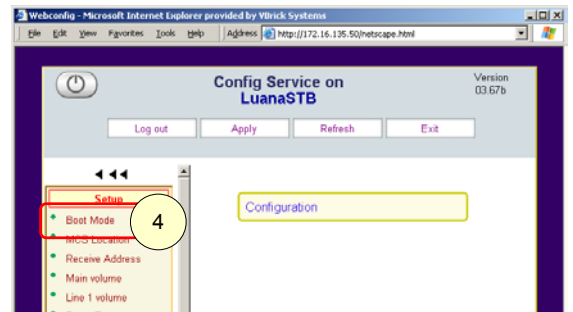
Webconfig - Microsoft Internet Explorer provided by Vlrick Systems

File Edit View Favorites Tools Help Address http://172.16.135.50/netscape.html

Config Service on LuanaSTB

Version 03.67b

Log out Apply Refresh Exit

Setup

Boot Mode

4

MCS Location

Receive Address

Main volume

Line 1 volume

Configuration